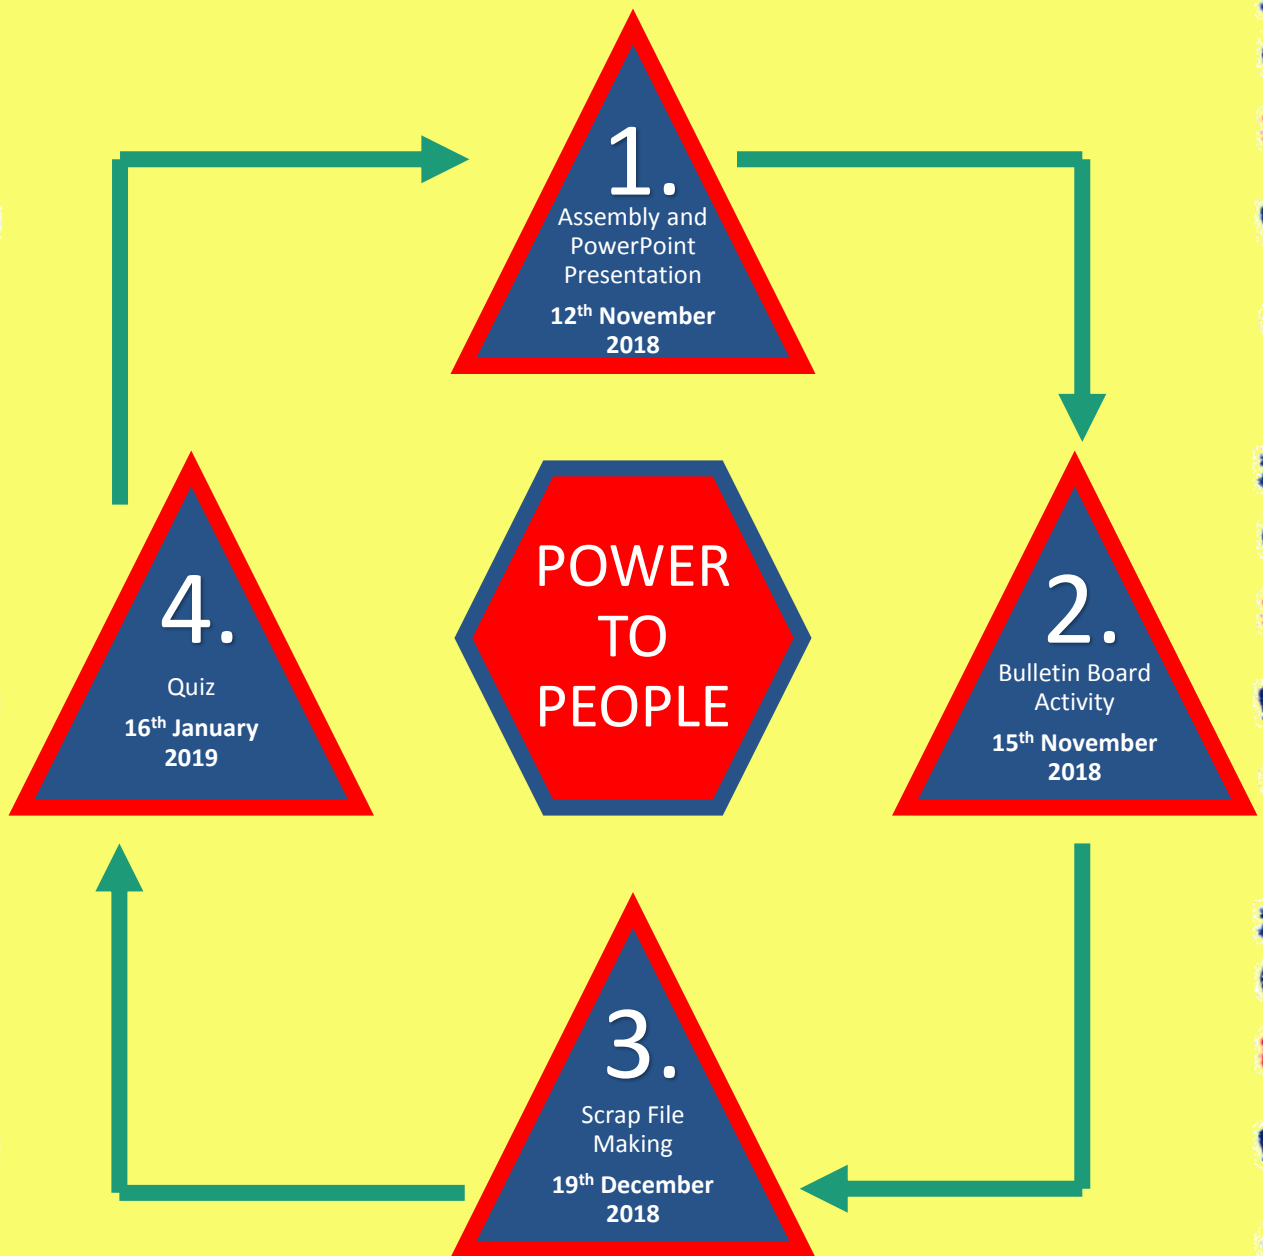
1.
Assembly and PowerPoint Presentation
$12^{th}$ November 2018

POWER TO PEOPLE

2.
Bulletin Board Activity
$15^{th}$ November 2018

3.
Scrap File Making
$19^{th}$ December 2018

4.
Quiz
$16^{th}$ January 2019